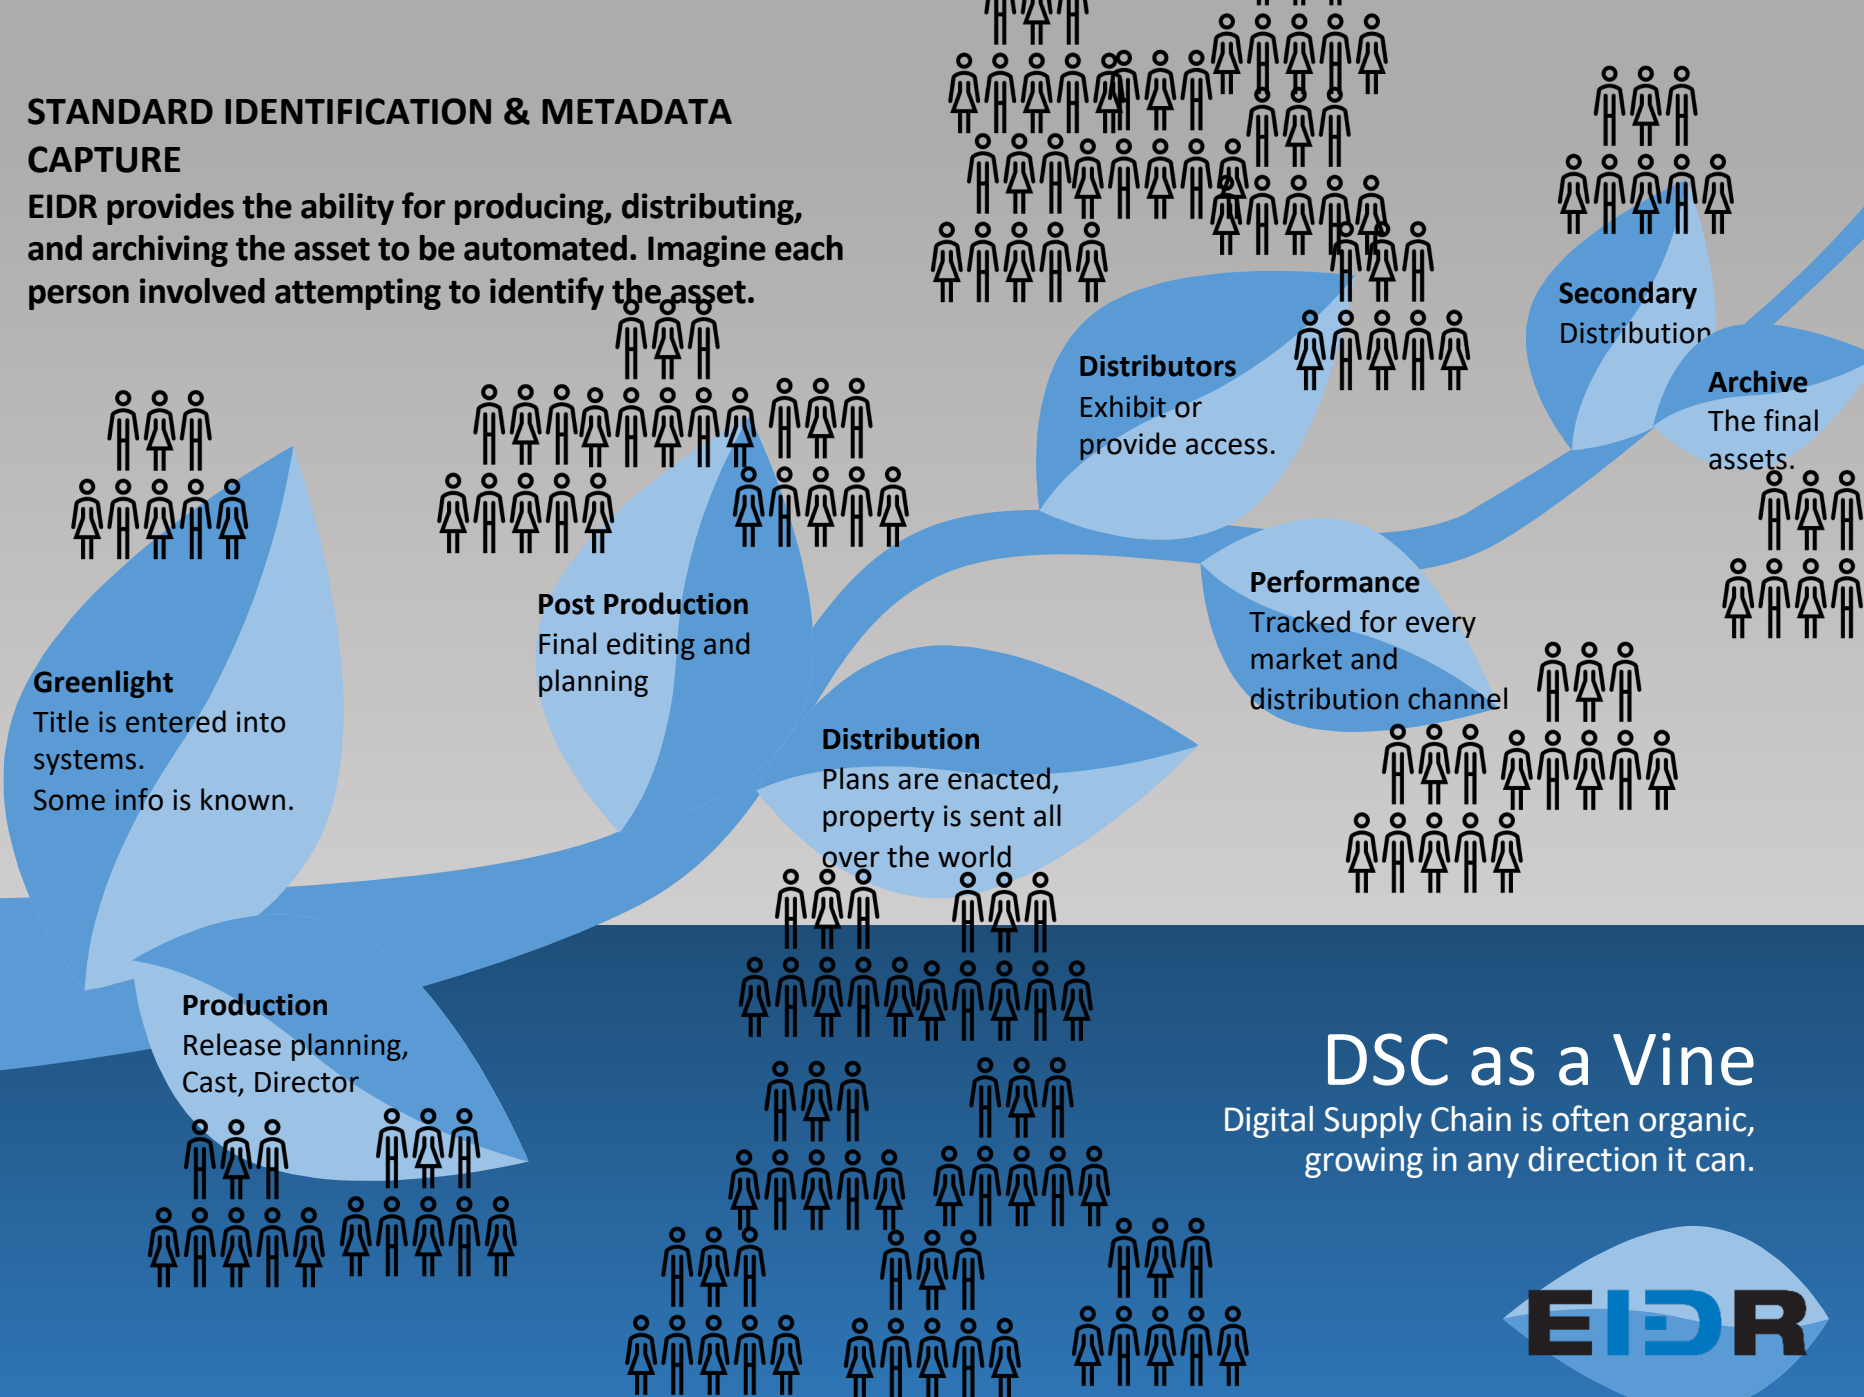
STANDARD IDENTIFICATION & METADATA CAPTURE
EIDR provides the ability for producing, distributing, and archiving the asset to be automated. Imagine each person involved attempting to identify the asset.

Greenlight
Title is entered into systems.
Some info is known.

Post Production
Final editing and planning

Distributors
Exhibit or provide access.

Secondary
Distribution

Archive
The final assets.

Performance
Tracked for every market and distribution channel

Distribution
Plans are enacted, property is sent all over the world

Production
Release planning, Cast, Director

DSC as a Vine
Digital Supply Chain is often organic, growing in any direction it can.

EIDR